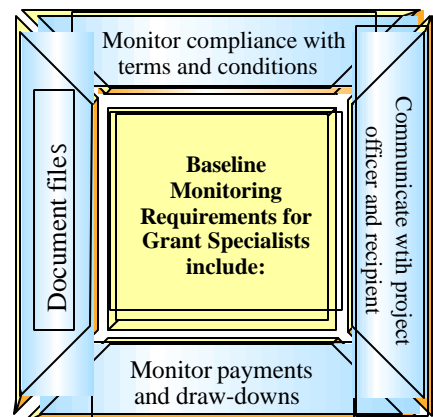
Monitor compliance with terms and conditions

Document files

Baseline Monitoring Requirements for Grant Specialists include:

Communicate with project officer and recipient

Monitor payments and draw-downs